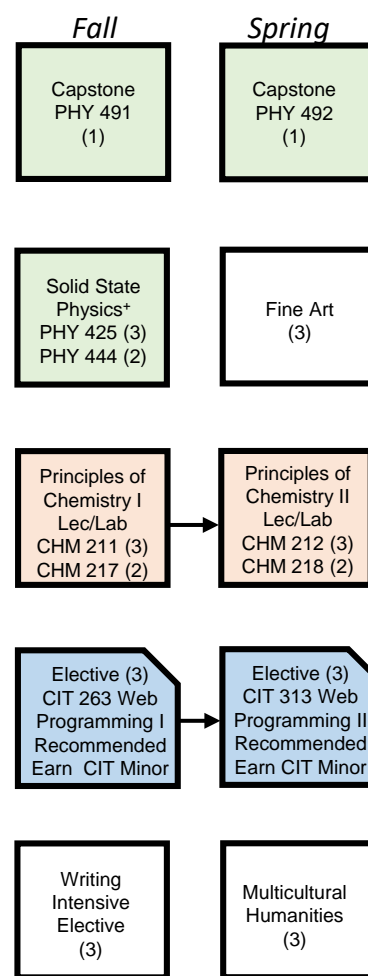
Fall

Spring

Capstone
PHY 491
(1)

Capstone
PHY 492
(1)

Solid State Physics⁺
PHY 425 (3)
PHY 444 (2)

Fine Art
(3)

Principles of Chemistry I
Lec/Lab
CHM 211 (3)
CHM 217 (2)

Principles of Chemistry II
Lec/Lab
CHM 212 (3)
CHM 218 (2)

Elective (3)
CIT 263 Web Programming I
Recommended
Earn CIT Minor

Elective (3)
CIT 313 Web Programming II
Recommended
Earn CIT Minor

Writing Intensive Elective
(3)

Multicultural Humanities
(3)